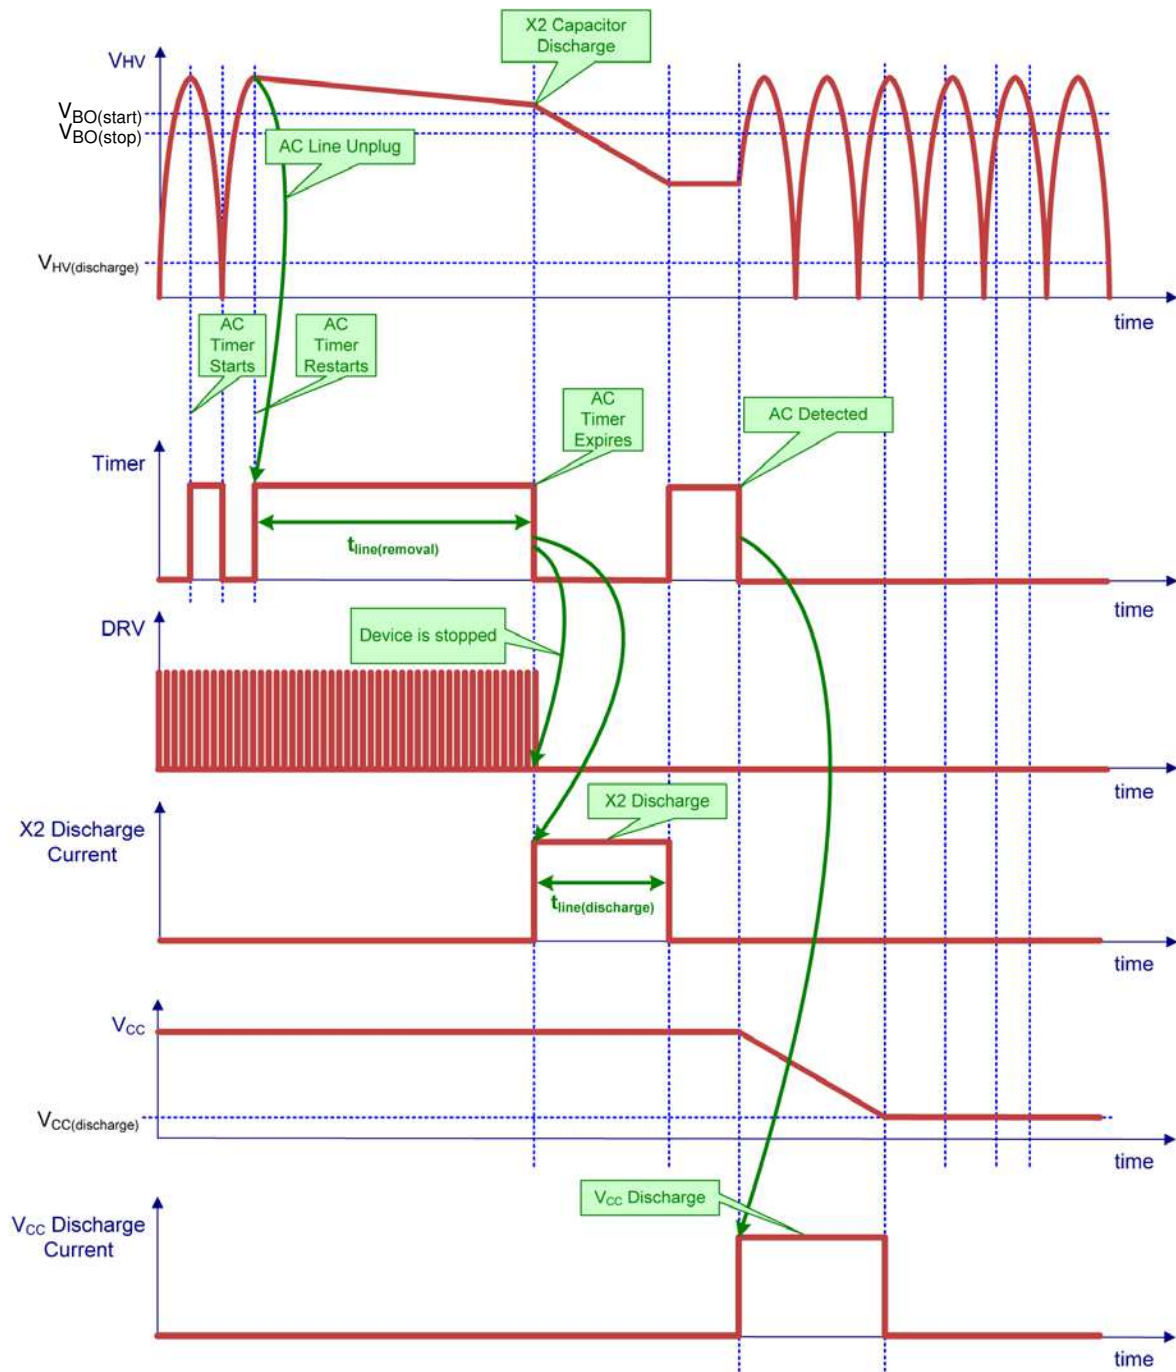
X2 Capacitor Discharge

$V_{HV}$

$V_{BO(start)}$

$V_{BO(stop)}$

AC Line Unplug

$V_{HV(discharge)}$

time

AC Timer Starts

AC Timer Restarts

AC Timer Expires

AC Detected

Timer

$t_{line(removal)}$

time

DRV

Device is stopped

time

X2 Discharge

X2 Discharge Current

$t_{line(discharge)}$

time

$V_{CC}$

$V_{CC(discharge)}$

time

$V_{CC}$ Discharge

$V_{CC}$ Discharge Current

time